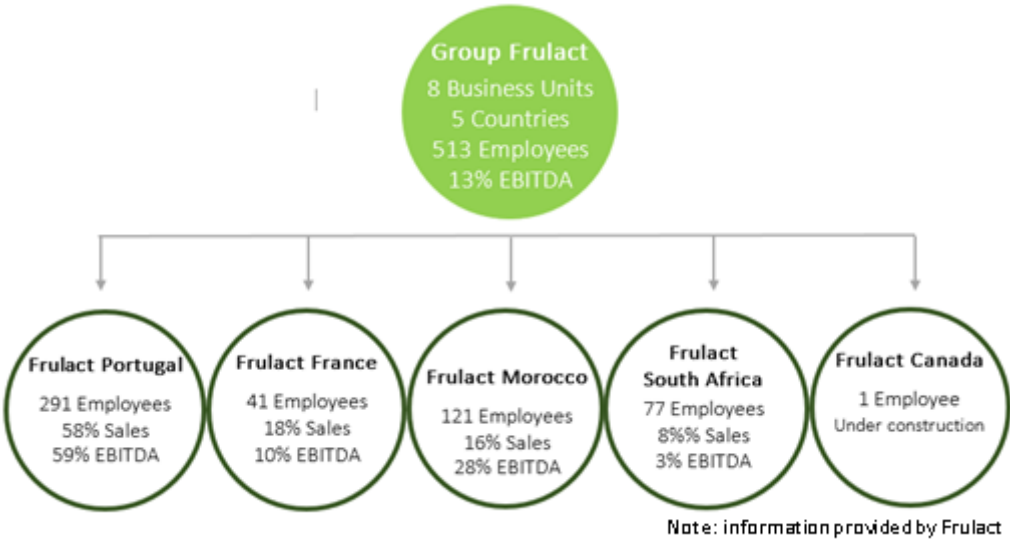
Group Frulact
8 Business Units
5 Countries
513 Employees
13% EBITDA

Frulact Portugal
291 Employees
58% Sales
59% EBITDA

Frulact France
41 Employees
18% Sales
10% EBITDA

Frulact Morocco
121 Employees
16% Sales
28% EBITDA

Frulact South Africa
77 Employees
8%% Sales
3% EBITDA

Frulact Canada
1 Employee
Under construction

Note: information provided by Frulact